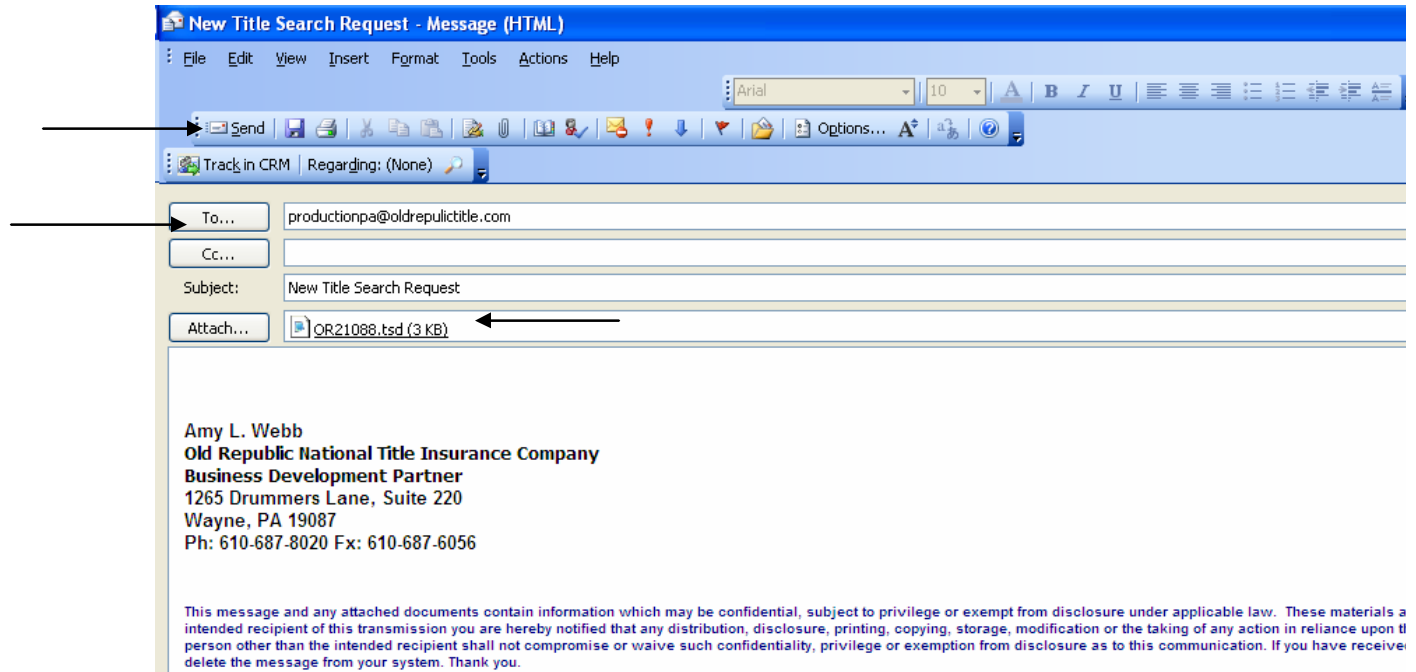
New Title Search Request - Message (HTML)

File Edit View Insert Format Tools Actions Help

Arial 10

Send Options...

Track in CRM Regarding: (None)

To... productionpa@oldrepulictitle.com

Cc...

Subject: New Title Search Request

Attach... OR21088.tsd (3 KB)

Amy L. Webb
Old Republic National Title Insurance Company
Business Development Partner
1265 Drummers Lane, Suite 220
Wayne, PA 19087
Ph: 610-687-8020 Fx: 610-687-6056

This message and any attached documents contain information which may be confidential, subject to privilege or exempt from disclosure under applicable law. These materials a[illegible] intended recipient of this transmission you are hereby notified that any distribution, disclosure, printing, copying, storage, modification or the taking of any action in reliance upon th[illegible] person other than the intended recipient shall not compromise or waive such confidentiality, privilege or exemption from disclosure as to this communication. If you have receive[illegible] delete the message from your system. Thank you.